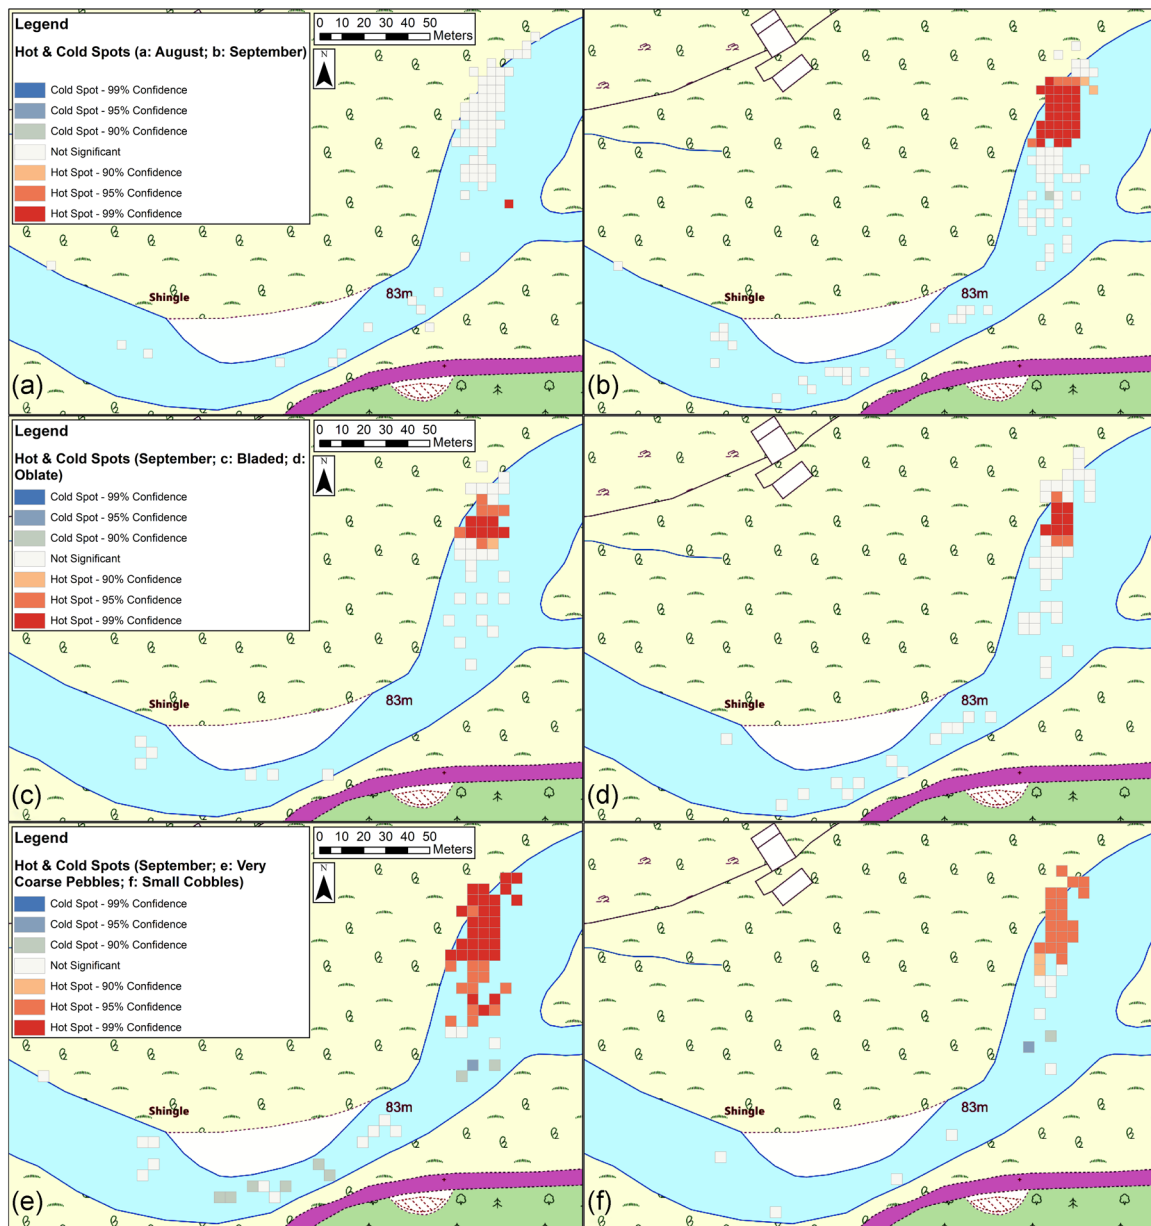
Legend

Hot & Cold Spots (a: August; b: September)

Cold Spot - 99% Confidence
Cold Spot - 95% Confidence
Cold Spot - 90% Confidence
Not Significant
Hot Spot - 90% Confidence
Hot Spot - 95% Confidence
Hot Spot - 99% Confidence

0 10 20 30 40 50 Meters

N

Shingle

83m

(a)

Shingle

83m

(b)

Legend

Hot & Cold Spots (September; c: Bladed; d: Oblate)

Cold Spot - 99% Confidence
Cold Spot - 95% Confidence
Cold Spot - 90% Confidence
Not Significant
Hot Spot - 90% Confidence
Hot Spot - 95% Confidence
Hot Spot - 99% Confidence

0 10 20 30 40 50 Meters

N

Shingle

83m

(c)

Shingle

83m

(d)

Legend

Hot & Cold Spots (September; e: Very Coarse Pebbles; f: Small Cobbles)

Cold Spot - 99% Confidence
Cold Spot - 95% Confidence
Cold Spot - 90% Confidence
Not Significant
Hot Spot - 90% Confidence
Hot Spot - 95% Confidence
Hot Spot - 99% Confidence

0 10 20 30 40 50 Meters

N

Shingle

83m

(e)

Shingle

83m

(f)